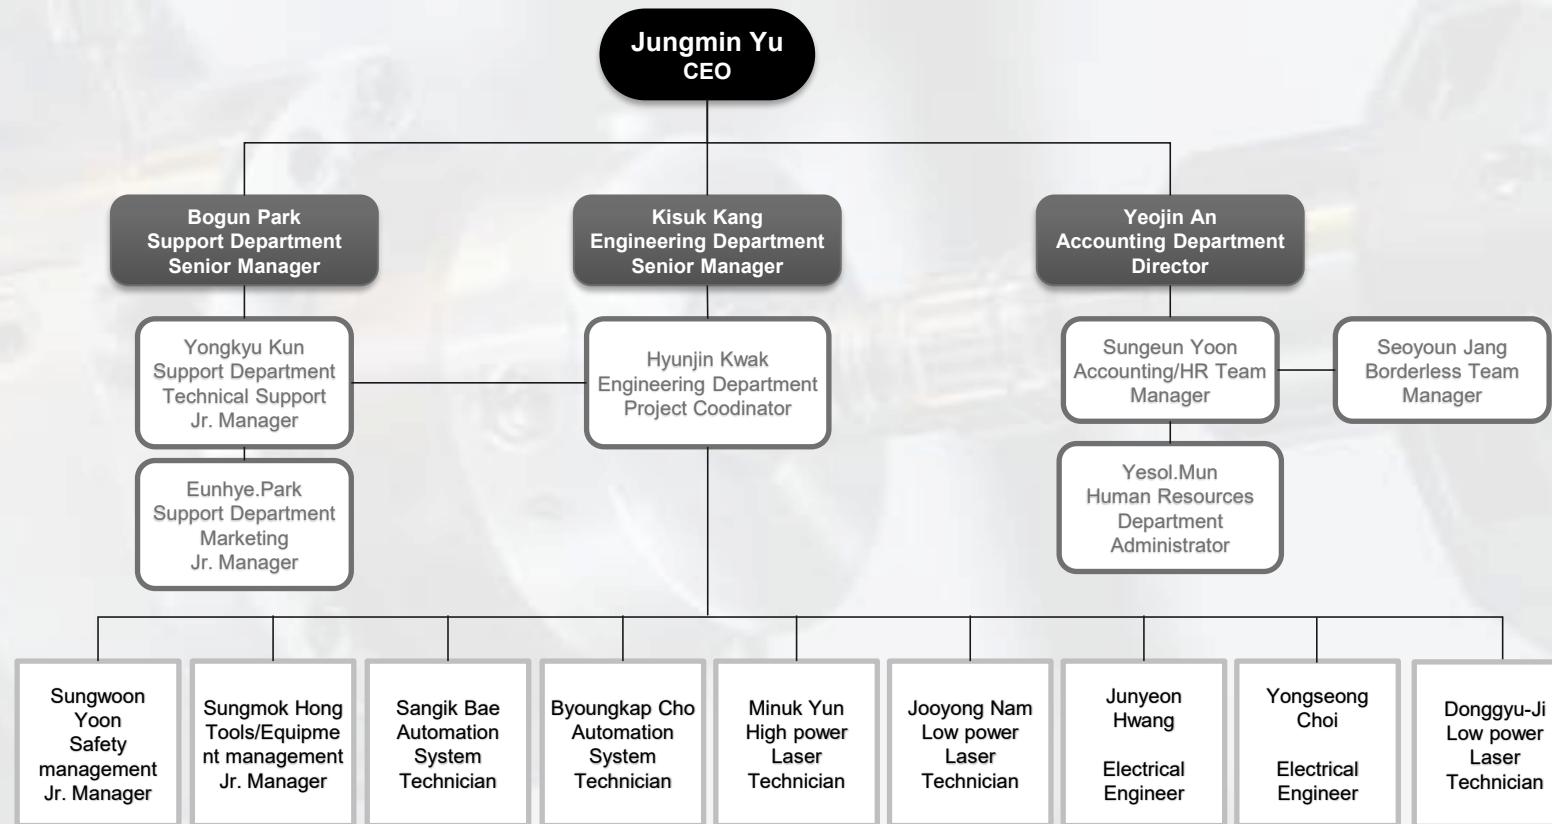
Jungmin Yu
CEO

Bogun Park
Support Department
Senior Manager

Kisuk Kang
Engineering Department
Senior Manager

Yeojin An
Accounting Department
Director

Yongkyu Kun
Support Department
Technical Support
Jr. Manager

Hyunjin Kwak
Engineering Department
Project Coodinator

Sungeun Yoon
Accounting/HR Team
Manager

Seoyoun Jang
Borderless Team
Manager

Eunhye.Park
Support Department
Marketing
Jr. Manager

Yesol.Mun
Human Resources
Department
Administrator

Sungwoon
Yoon
Safety
management
Jr. Manager

Sungmok Hong
Tools/Equipment management
Jr. Manager

Sangik Bae
Automation
System
Technician

Byoungkap Cho
Automation
System
Technician

Minuk Yun
High power
Laser
Technician

Jooyong Nam
Low power
Laser
Technician

Junyeon
Hwang

Electrical
Engineer

Yongseong
Choi

Electrical
Engineer

Donggyu-Ji
Low power
Laser
Technician